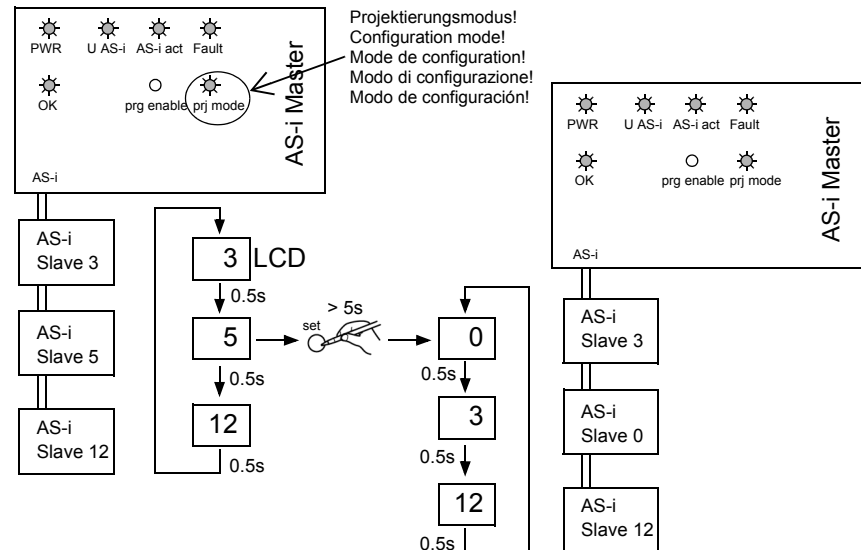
PWR U AS-i AS-i act Fault
OK prg enable prj mode
AS-i Master
AS-i

Projektierungsmodus!
Configuration mode!
Mode de configuration!
Modo di configurazione!
Modo de configuración!

PWR U AS-i AS-i act Fault
OK prg enable prj mode
AS-i Master
AS-i

AS-i Slave 3
AS-i Slave 5
AS-i Slave 12

3 LCD
0.5s
5
0.5s
12
0.5s

> 5s
set

0
0.5s
3
0.5s
12
0.5s

AS-i Slave 3
AS-i Slave 0
AS-i Slave 12